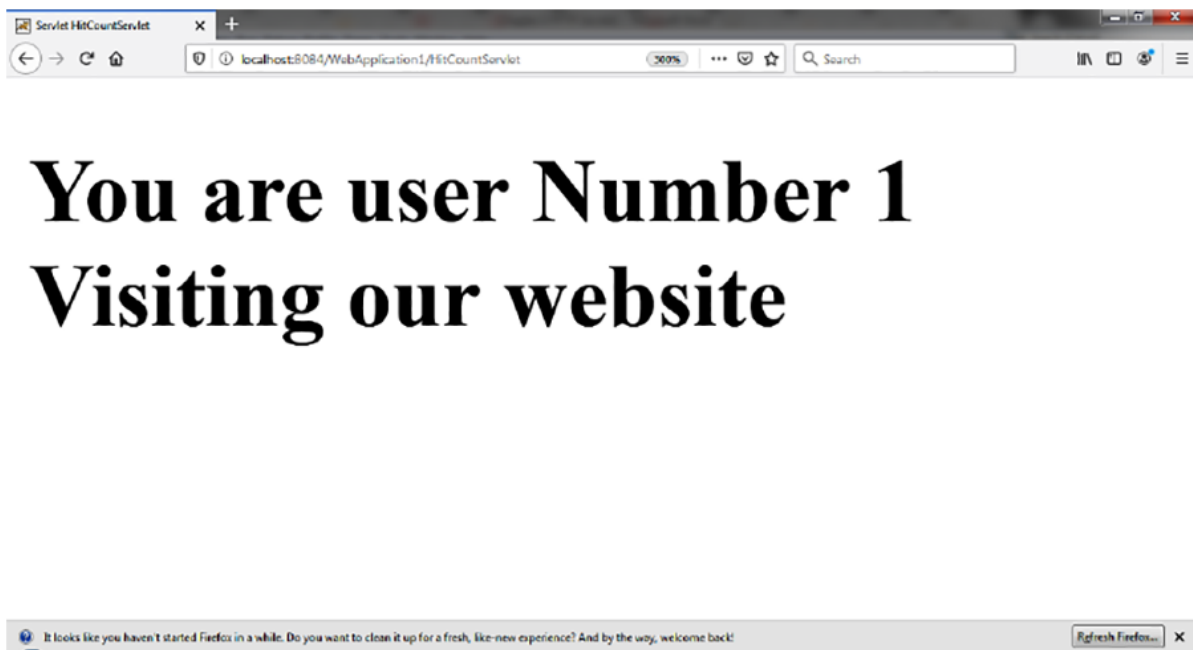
Servlet HitCountServlet
×
+
localhost:8084/WebApplication1/HitCountServlet
300%
Search

You are user Number 1 Visiting our website

It looks like you haven't started Firefox in a while. Do you want to clean it up for a fresh, like-new experience? And by the way, welcome back!
Refresh Firefox...
×